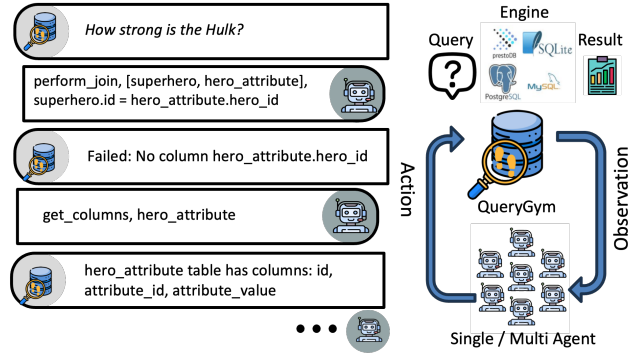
How strong is the Hulk?

perform_join, [superhero, hero_attribute], superhero.id = hero_attribute.hero_id

Failed: No column hero_attribute.hero_id

get_columns, hero_attribute

hero_attribute table has columns: id, attribute_id, attribute_value

• • •

Engine

Query

prestoDB

SQLite

PostgreSQL

MySQL

Result

Action

Observation

QueryGym

Single / Multi Agent